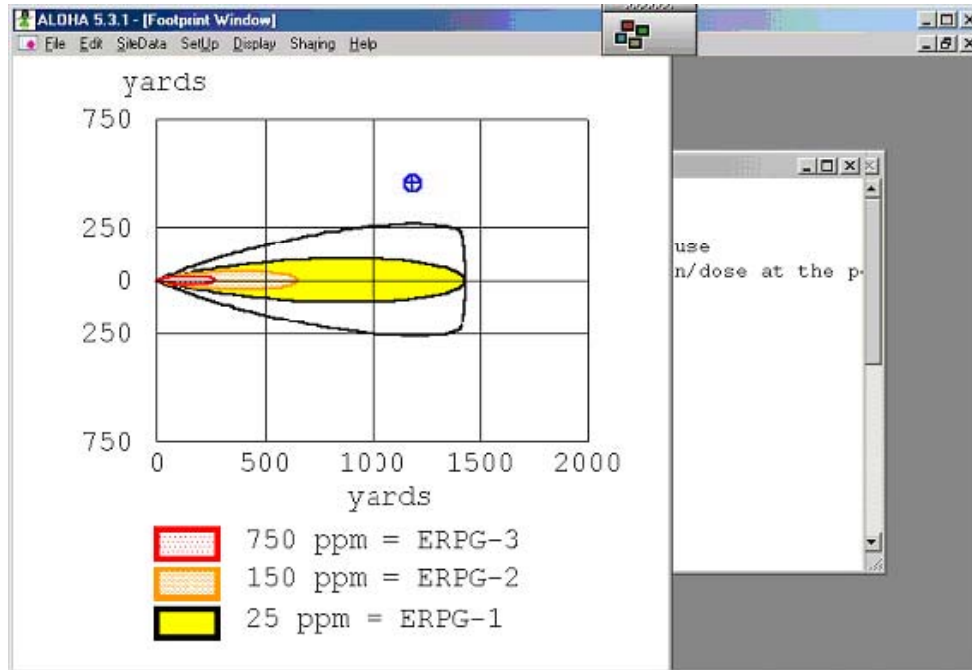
ALOHA 5.3.1 - [Footprint Window]

File Edit SiteData SetUp Display Sharing Help

yards

750

250

0

250

750

0 500 1000 1500 2000

yards

750 ppm = ERPG-3

150 ppm = ERPG-2

25 ppm = ERPG-1

use

n/dose at the p